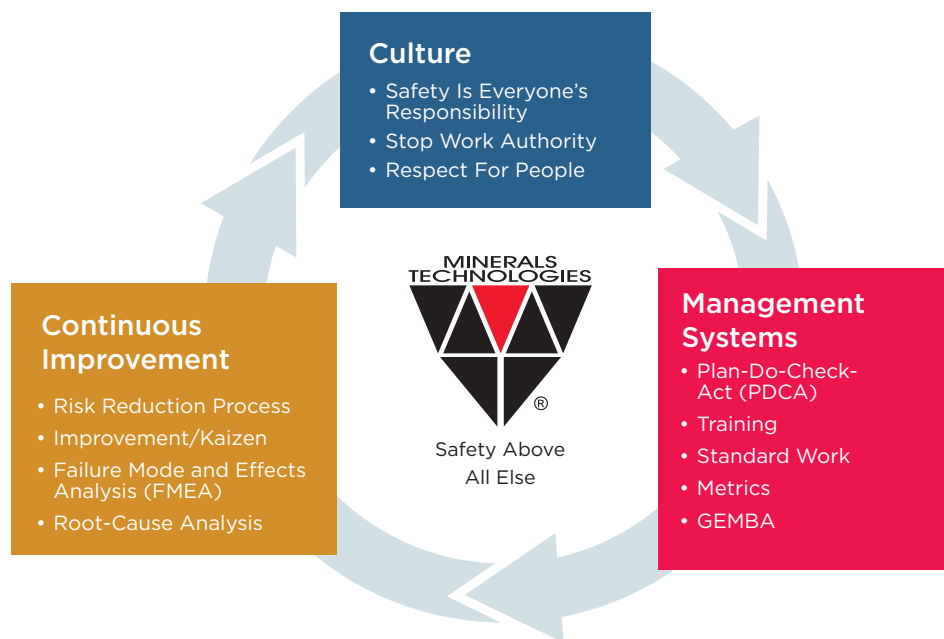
Culture

• Safety Is Everyone's Responsibility
• Stop Work Authority
• Respect For People

MINERALS TECHNOLOGIES

®

Safety Above All Else

Continuous Improvement

• Risk Reduction Process
• Improvement/Kaizen
• Failure Mode and Effects Analysis (FMEA)
• Root-Cause Analysis

Management Systems

• Plan-Do-Check-Act (PDCA)
• Training
• Standard Work
• Metrics
• GEMBA